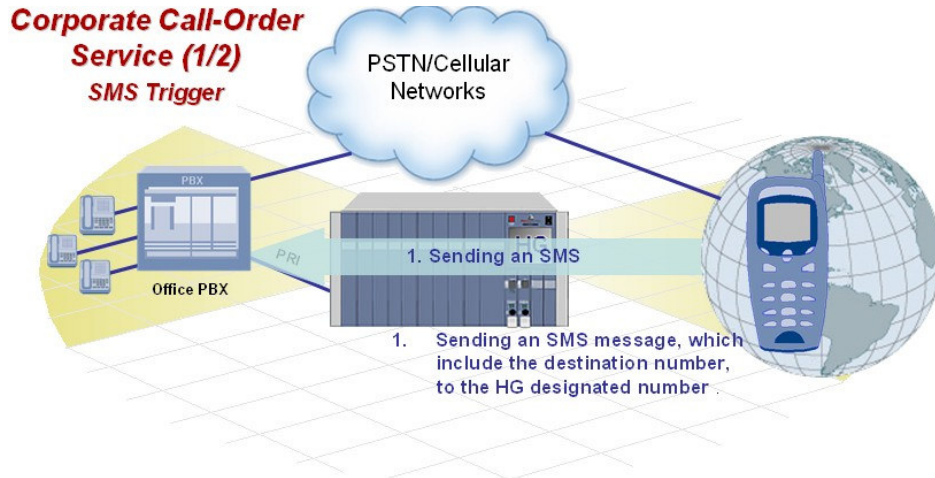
Corporate Call-Order Service (1/2)
SMS Trigger

PSTN/Cellular Networks

PBX

Office PBX

PRI

HG

1. Sending an SMS

1. Sending an SMS message, which include the destination number, to the HG designated number .